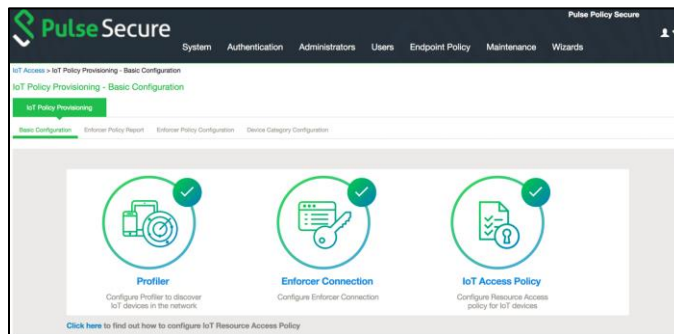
Pulse Secure

Pulse Policy Secure

System Authentication Administrators Users Endpoint Policy Maintenance Wizards

IoT Access > IoT Policy Provisioning - Basic Configuration

IoT Policy Provisioning - Basic Configuration

IoT Policy Provisioning

Basic Configuration Enforcer Policy Report Enforcer Policy Configuration Device Category Configuration

Profiler
Configure Profiler to discover IoT devices in the network

Enforcer Connection
Configure Enforcer Connection

IoT Access Policy
Configure Resource Access policy for IoT devices

Click here to find out how to configure IoT Resource Access Policy